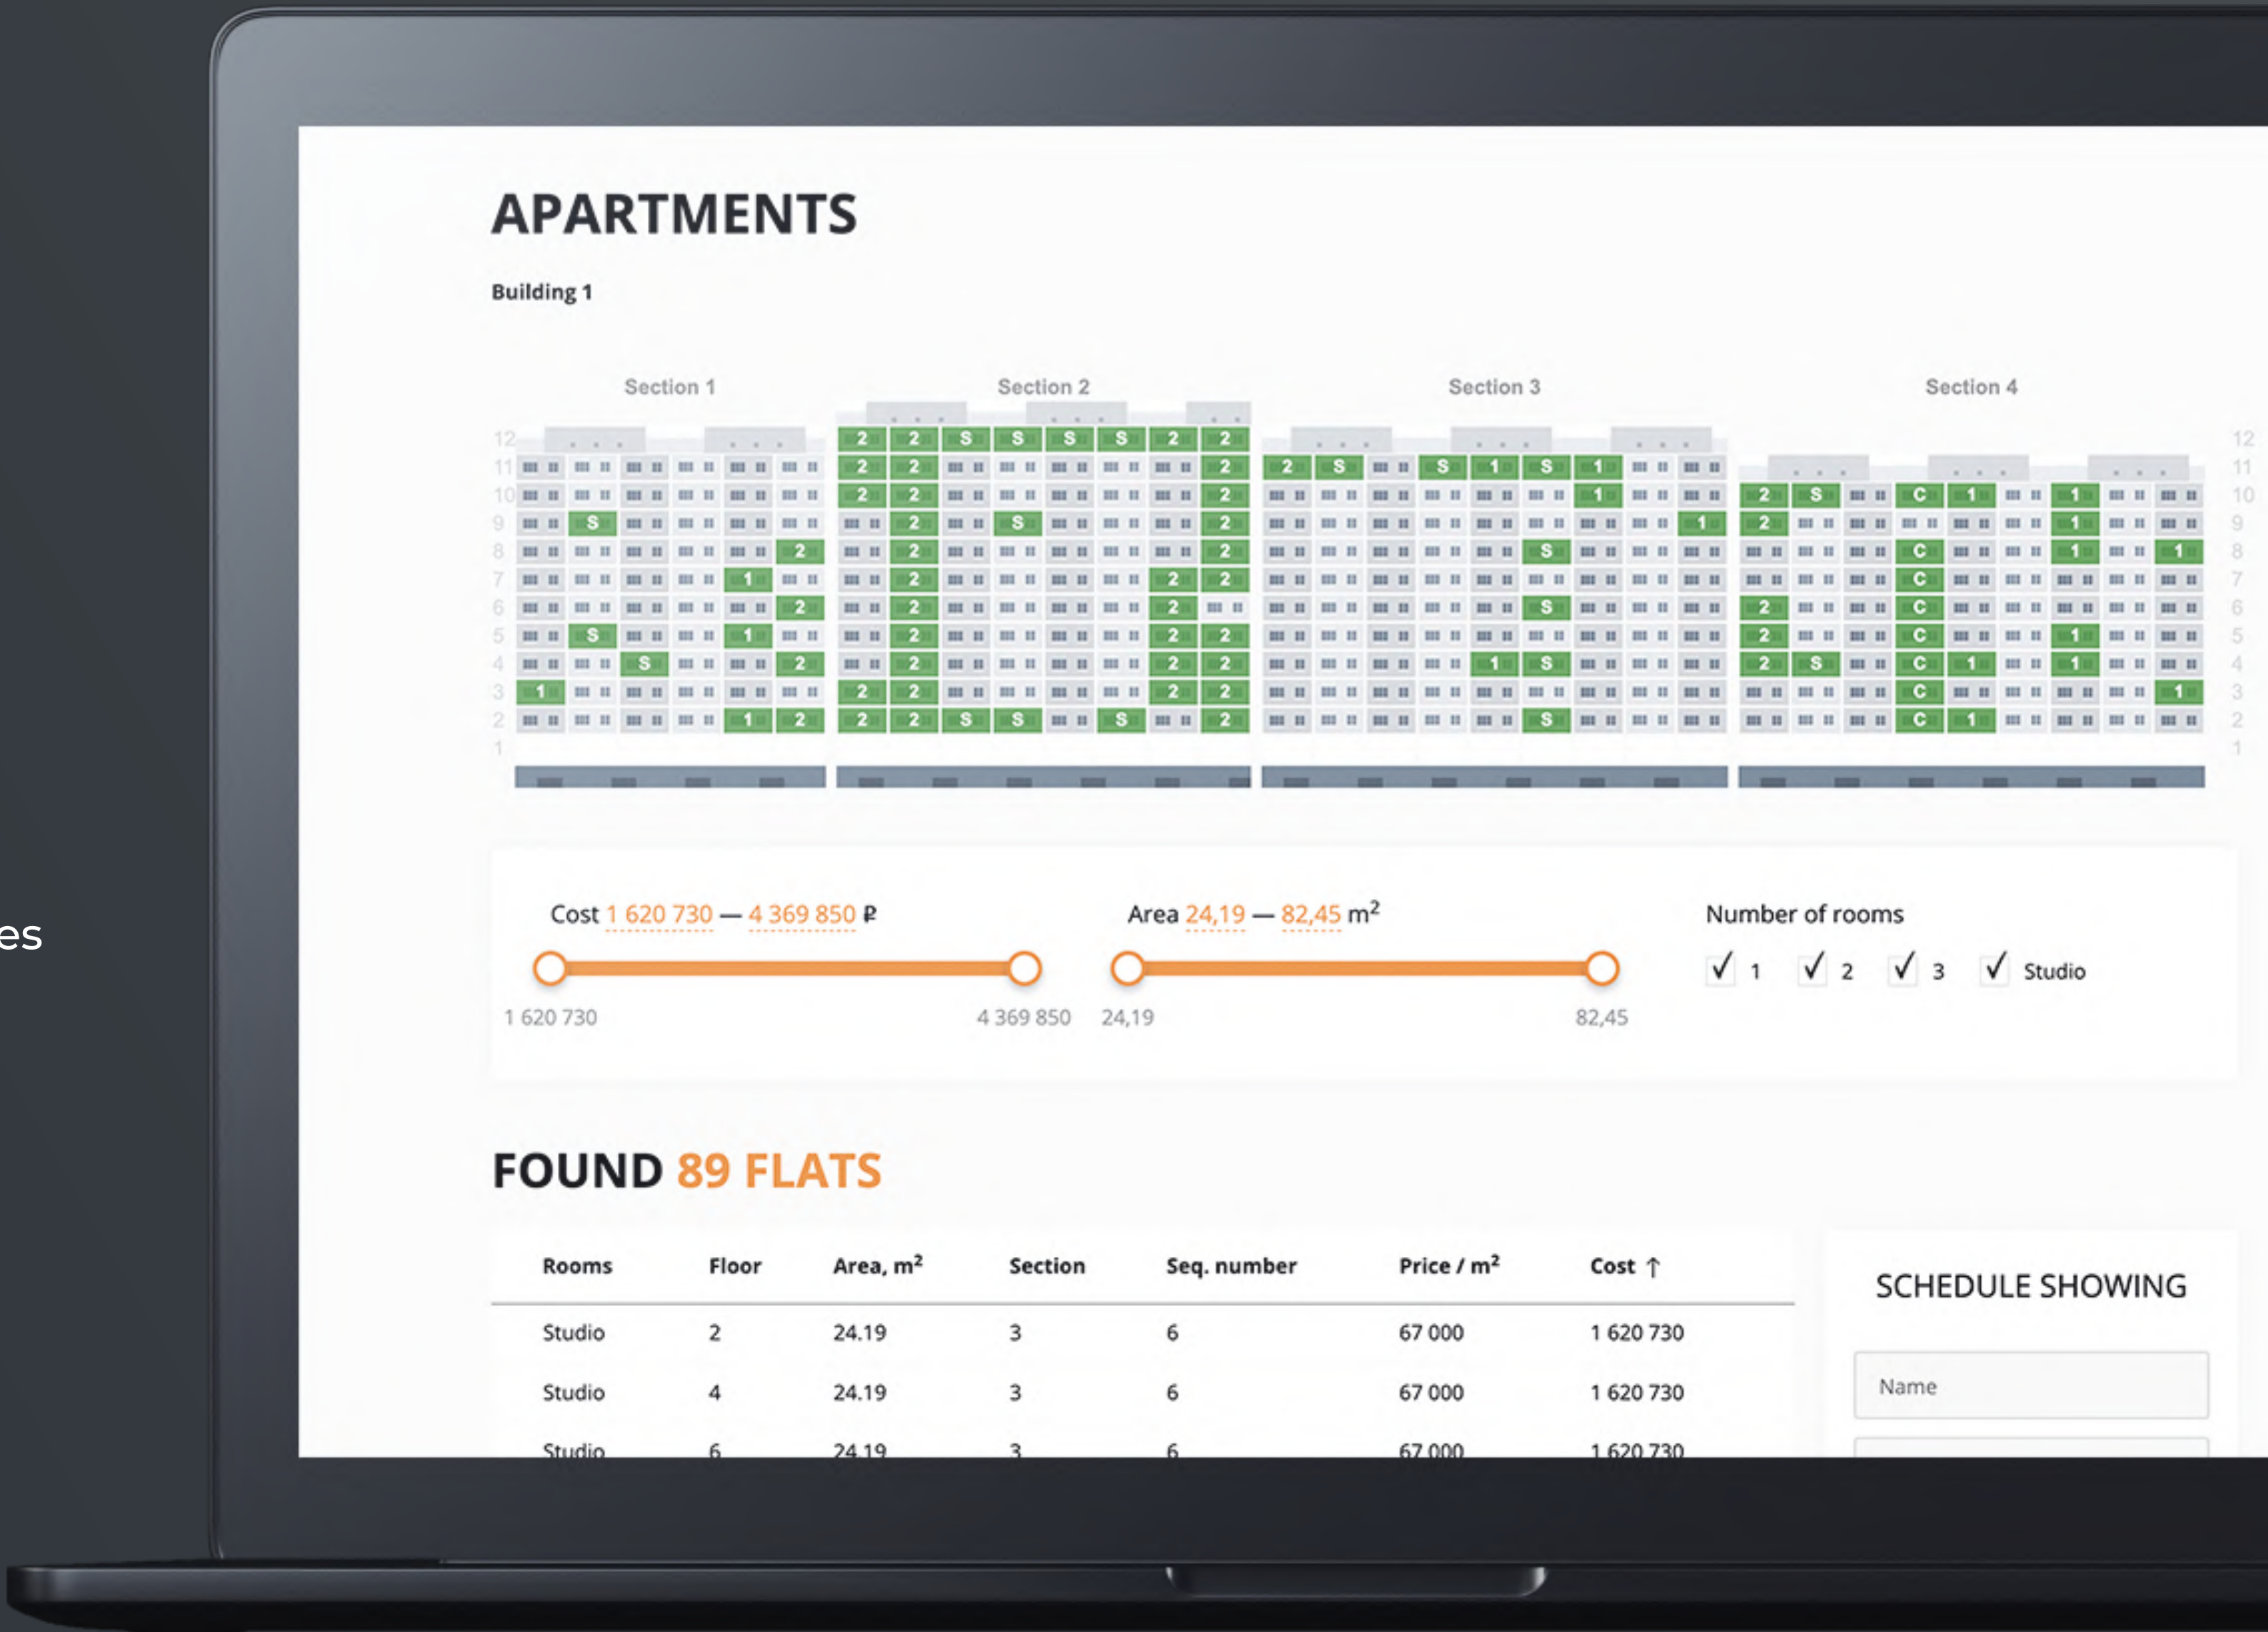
es

APARTMENTS

Building 1

Section 1

Section 2

Section 3

Section 4

Cost 1 620 730 — 4 369 850 ₽

1 620 730

4 369 850

Area 24,19 — 82,45 m$^2$

24,19

82,45

Number of rooms

1 2 3 Studio

FOUND 89 FLATS

| Rooms | Floor | Area, m$^2$ | Section | Seq. number | Price / m$^2$ | Cost ↑ |
|---|---|---|---|---|---|---|
| Studio | 2 | 24.19 | 3 | 6 | 67 000 | 1 620 730 |
| Studio | 4 | 24.19 | 3 | 6 | 67 000 | 1 620 730 |
| Studio | 6 | 24.19 | 3 | 6 | 67 000 | 1 620 730 |

SCHEDULE SHOWING

Name